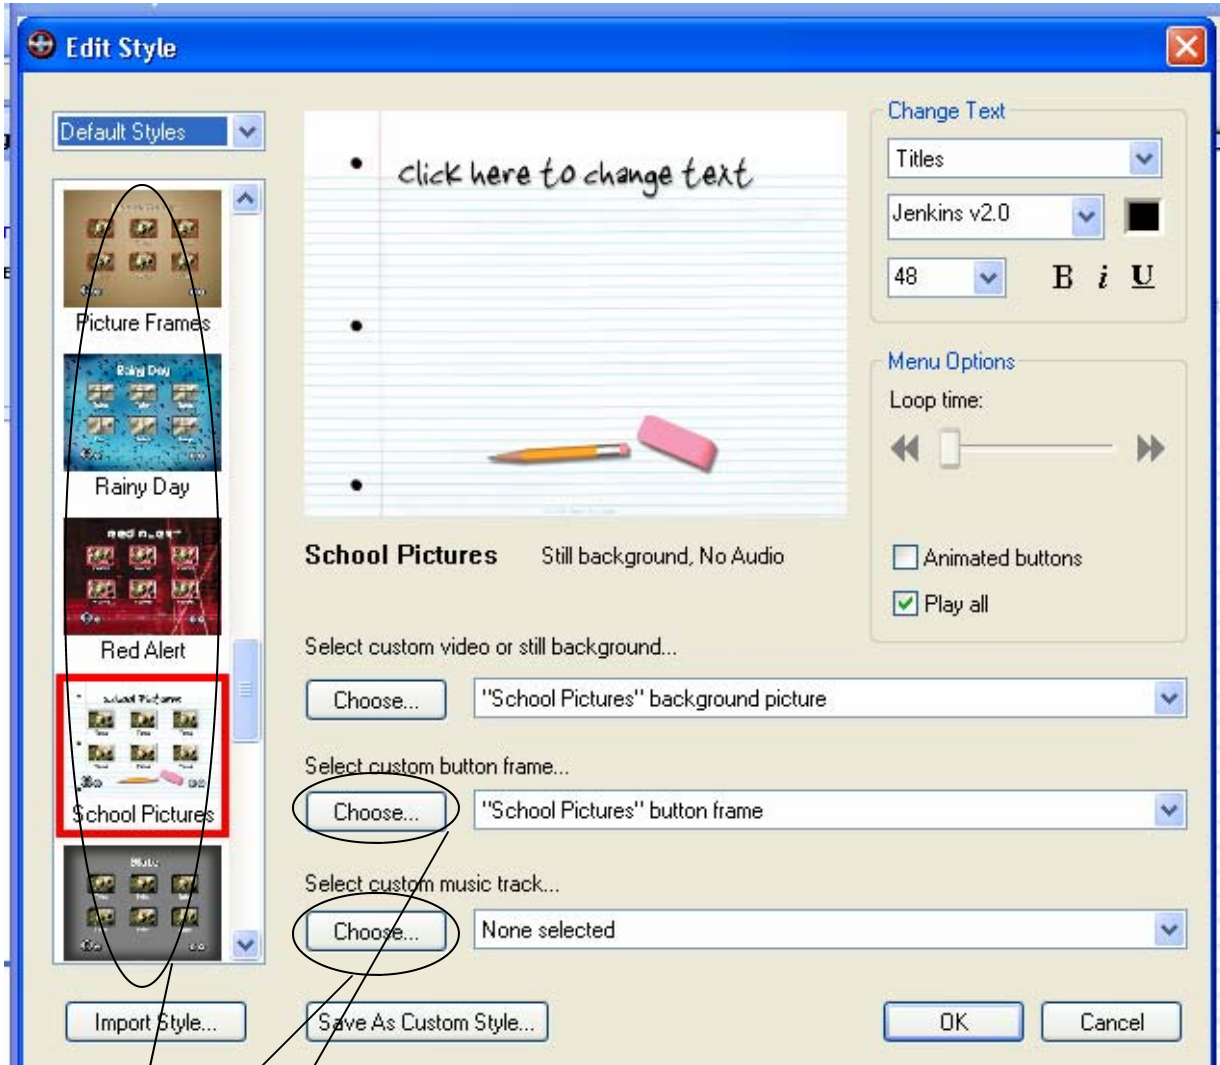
Edit Style

Default Styles

Picture Frames

Rainy Day

Red Alert

School Pictures

click here to change text

School Pictures Still background, No Audio

Change Text

Titles

Jenkins v2.0

48

B i U

Menu Options

Loop time:

Animated buttons

Play all

Select custom video or still background...

Choose...

"School Pictures" background picture

Select custom button frame...

Choose...

"School Pictures" button frame

Select custom music track...

Choose...

None selected

Import Style...

Save As Custom Style...

OK

Cancel